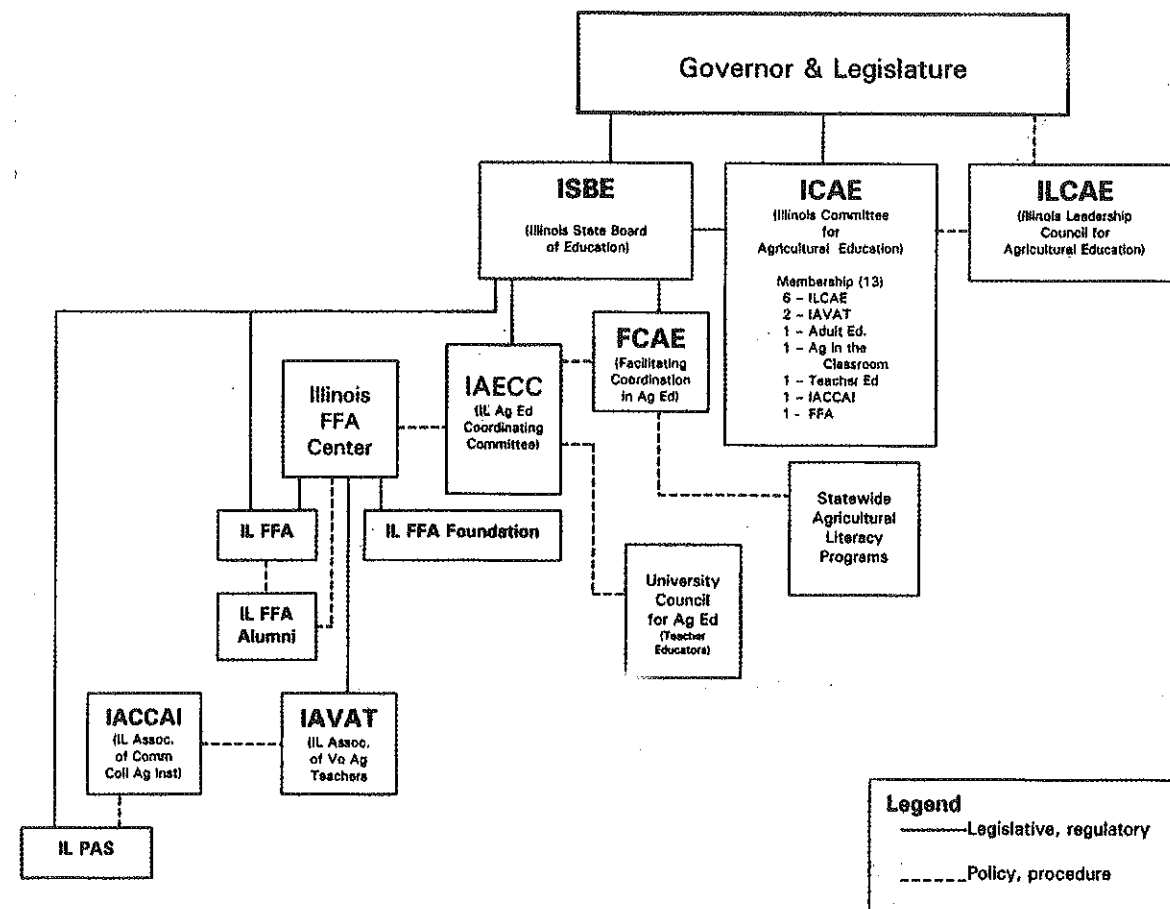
Governor & Legislature

ISBE
(Illinois State Board of Education)

ICAE
(Illinois Committee for Agricultural Education)

Membership (13)
6 – ILCAE
2 – IAVAT
1 – Adult Ed.
1 – Ag in the Classroom
1 – Teacher Ed
1 – IACCAI
1 – FFA

ILCAE
(Illinois Leadership Council for Agricultural Education)

FCAE
(Facilitating Coordination in Ag Ed)

IAECC
(IL Ag Ed Coordinating Committee)

Illinois FFA Center

IL FFA

IL FFA Foundation

IL FFA Alumni

Statewide Agricultural Literacy Programs

University Council for Ag Ed
(Teacher Educators)

IACCAI
(IL Assoc. of Comm Coll Ag Inst)

IAVAT
(IL Assoc. of Vo Ag Teachers

IL PAS

Legend
Legislative, regulatory
Policy, procedure